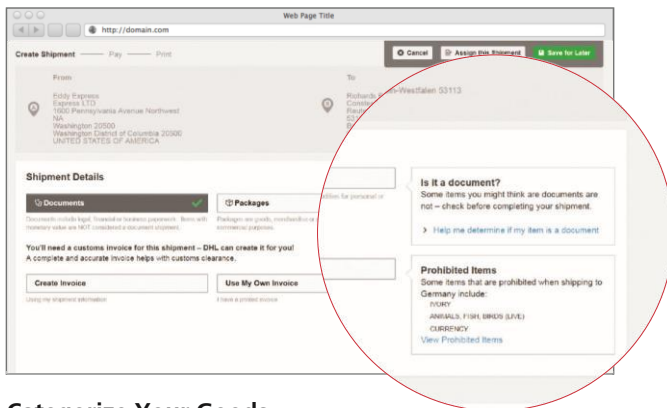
Web Page Title

http://domain.com

Create Shipment —— Pay —— Print

Cancel

Assign this Shipment

Save for Later

From

Eddy Express
Express LTD
1600 Pennsylvania Avenue Northwest
NA
Washington 20500
Washington District of Columbia 20500
UNITED STATES OF AMERICA

To

Richards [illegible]-Westfalen 53113

Shipment Details

Documents

Documents include legal, financial or business paperwork. Items with monetary value are NOT considered a document shipment.

Packages

Packages are goods, merchandise or commercial purposes.

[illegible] for personal or

You'll need a customs invoice for this shipment – DHL can create it for you!
A complete and accurate invoice helps with customs clearance.

Create Invoice

Using my shipment information

Use My Own Invoice

I have a printed invoice

Is it a document?
Some items you might think are documents are not – check before completing your shipment.

Help me determine if my item is a document

Prohibited Items
Some items that are prohibited when shipping to Germany include:
IVORY
ANIMALS, FISH, BIRDS (LIVE)
CURRENCY
View Prohibited Items

Categorize Your Goods